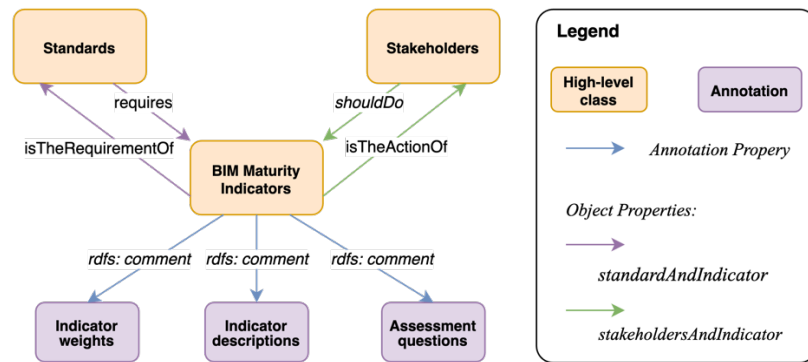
Standards

Stakeholders

requires

shouldDo

isTheRequirementOf

isTheActionOf

BIM Maturity Indicators

rdfs: comment

rdfs: comment

rdfs: comment

Indicator weights

Indicator descriptions

Assessment questions

Legend

High-level class

Annotation

Annotation Propery

Object Properties:

standardAndIndicator

stakeholdersAndIndicator